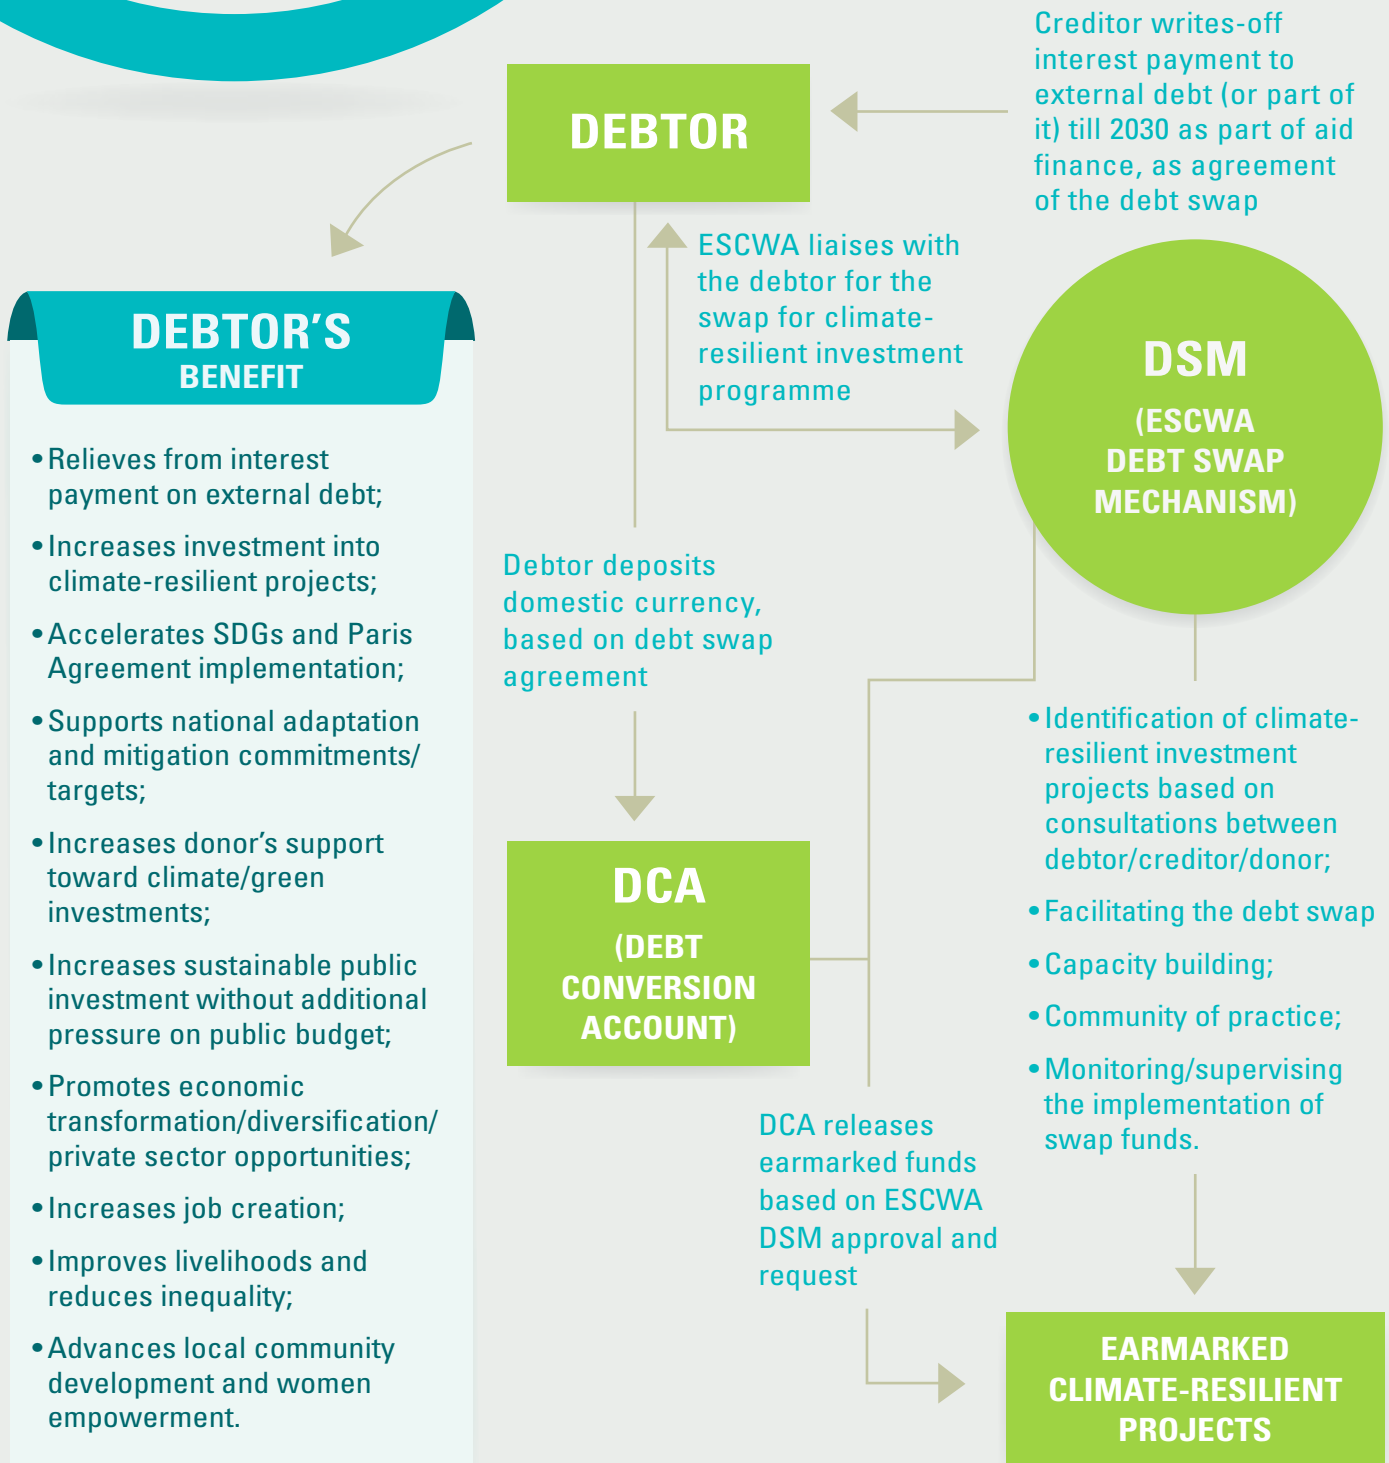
DEBTOR

Creditor writes-off interest payment to external debt (or part of it) till 2030 as part of aid finance, as agreement of the debt swap

ESCWA liaises with the debtor for the swap for climate-resilient investment programme

DSM
(ESCWA DEBT SWAP MECHANISM)

DEBTOR'S BENEFIT

• Relieves from interest payment on external debt;
• Increases investment into climate-resilient projects;
• Accelerates SDGs and Paris Agreement implementation;
• Supports national adaptation and mitigation commitments/ targets;
• Increases donor's support toward climate/green investments;
• Increases sustainable public investment without additional pressure on public budget;
• Promotes economic transformation/diversification/ private sector opportunities;
• Increases job creation;
• Improves livelihoods and reduces inequality;
• Advances local community development and women empowerment.

Debtor deposits domestic currency, based on debt swap agreement

DCA
(DEBT CONVERSION ACCOUNT)

• Identification of climate-resilient investment projects based on consultations between debtor/creditor/donor;
• Facilitating the debt swap
• Capacity building;
• Community of practice;
• Monitoring/supervising the implementation of swap funds.

DCA releases earmarked funds based on ESCWA DSM approval and request

EARMARKED CLIMATE-RESILIENT PROJECTS